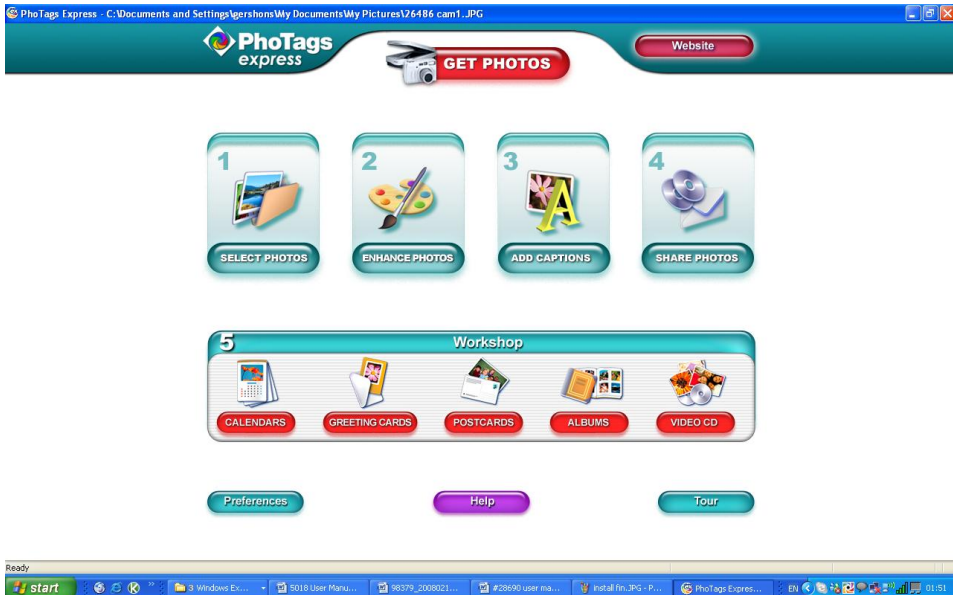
PhoTags Express - C:\Documents and Settings\gershons\My Documents\My Pictures\26486 cam1..JPG

PhoTags express

GET PHOTOS

Website

1
SELECT PHOTOS

2
ENHANCE PHOTOS

3
ADD CAPTIONS

4
SHARE PHOTOS

5
Workshop

CALENDARS
GREETING CARDS
POSTCARDS
ALBUMS
VIDEO CD

Preferences
Help
Tour

Ready

start
3 Windows Ex...
5018 User Manu...
98379_2008021...
#28690 user ma...
Install fin.JPG - P...
PhoTags Expres...
EN
01:51